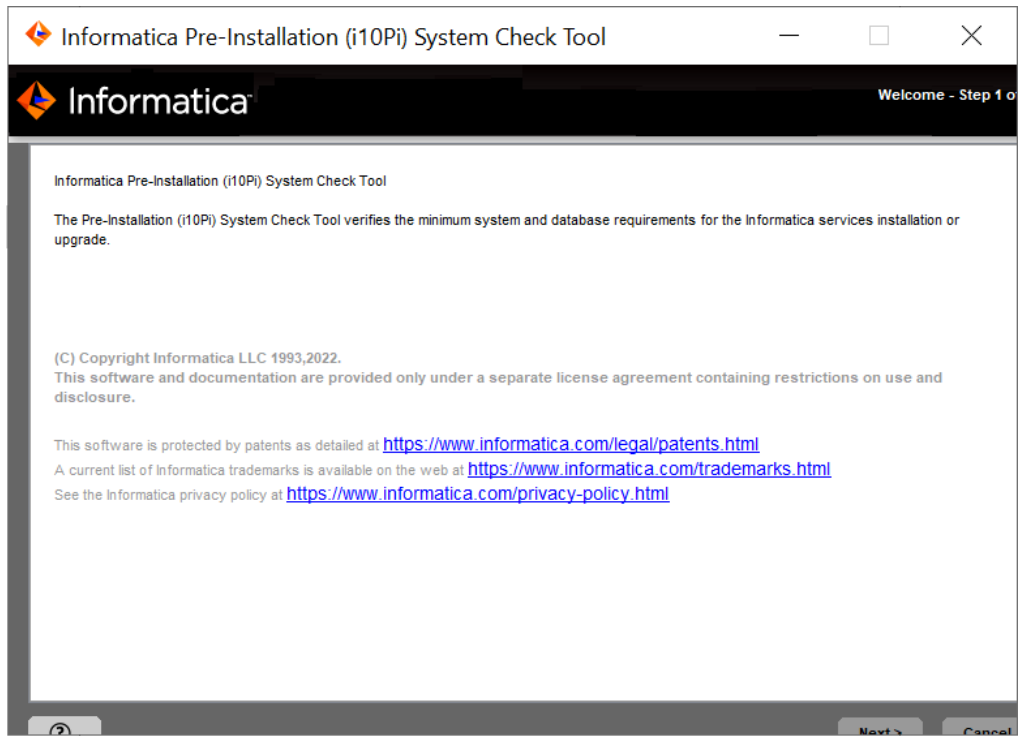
Informatica Pre-Installation (i10Pi) System Check Tool

Informatica

Welcome - Step 1 o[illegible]

Informatica Pre-Installation (i10Pi) System Check Tool

The Pre-Installation (i10Pi) System Check Tool verifies the minimum system and database requirements for the Informatica services installation or upgrade.

(C) Copyright Informatica LLC 1993,2022.
This software and documentation are provided only under a separate license agreement containing restrictions on use and disclosure.

This software is protected by patents as detailed at https://www.informatica.com/legal/patents.html
A current list of Informatica trademarks is available on the web at https://www.informatica.com/trademarks.html
See the Informatica privacy policy at https://www.informatica.com/privacy-policy.html

?

Next >

Cancel